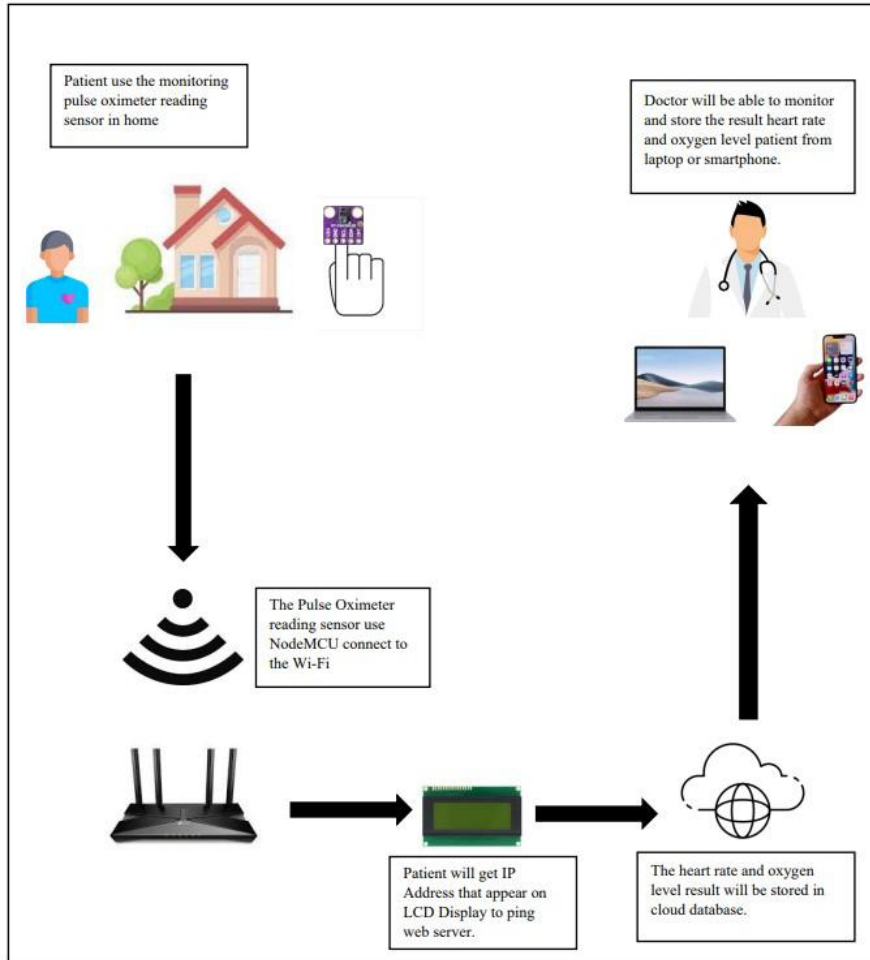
Patient use the monitoring pulse oximeter reading sensor in home

Doctor will be able to monitor and store the result heart rate and oxygen level patient from laptop or smartphone.

The Pulse Oximeter reading sensor use NodeMCU connect to the Wi-Fi

Patient will get IP Address that appear on LCD Display to ping web server.

The heart rate and oxygen level result will be stored in cloud database.